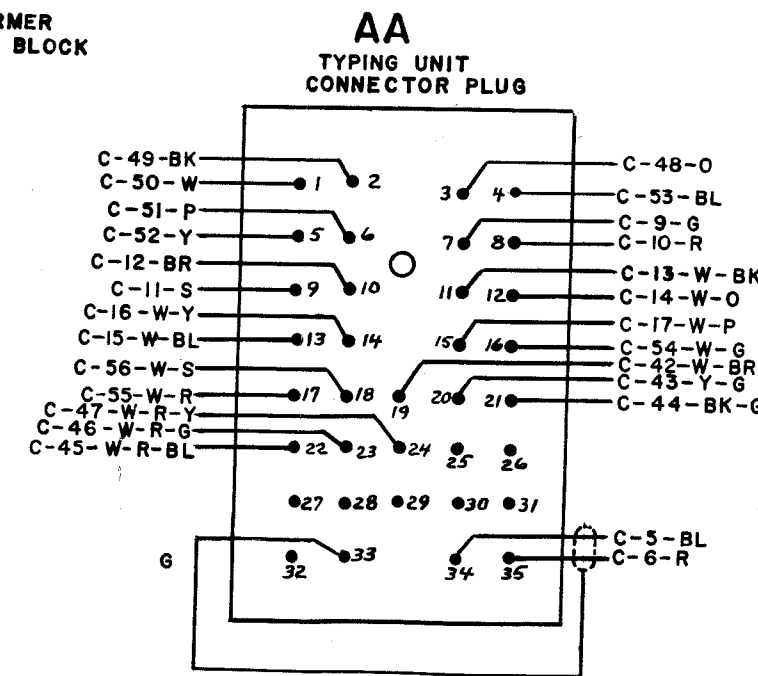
RMER
BLOCK

AA
TYPING UNIT
CONNECTOR PLUG

C-49-BK
C-50-W
C-51-P
C-52-Y
C-12-BR
C-11-S
C-16-W-Y
C-15-W-BL
C-56-W-S
C-55-W-R
C-47-W-R-Y
C-46-W-R-G
C-45-W-R-BL

1 2
5 6
9 10
13 14
17 18 19
22 23 24 25 26
27 28 29 30 31
32 33 34 35

3 4
7 8
11 12
15 16
20 21

C-48-O
C-53-BL
C-9-G
C-10-R
C-13-W-BK
C-14-W-O
C-17-W-P
C-54-W-G
C-42-W-BR
C-43-Y-G
C-44-BK-G

G

C-5-BL
C-6-R